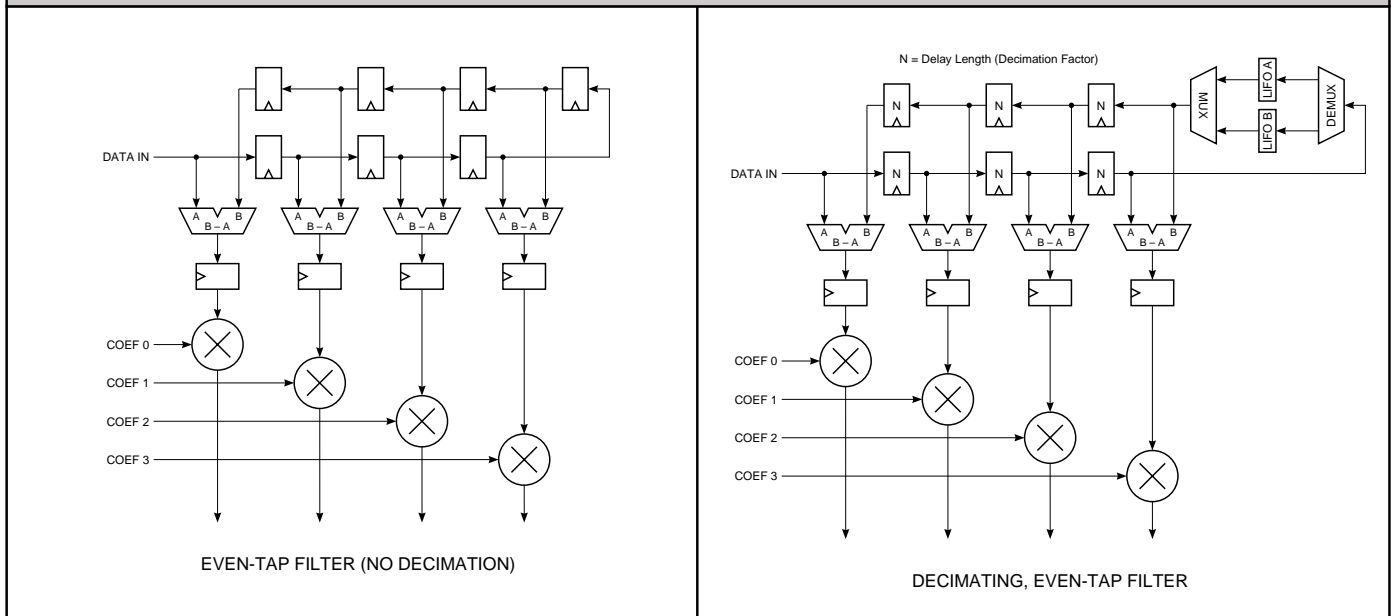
DATA IN

A B
B – A

A B
B – A

A B
B – A

A B
B – A

COEF 0

COEF 1

COEF 2

COEF 3

EVEN-TAP FILTER (NO DECIMATION)

N = Delay Length (Decimation Factor)

N N N

MUX

LIFO A

LIFO B

DEMUX

DATA IN

N N N

A B
B – A

A B
B – A

A B
B – A

A B
B – A

COEF 0

COEF 1

COEF 2

COEF 3

DECIMATING, EVEN-TAP FILTER